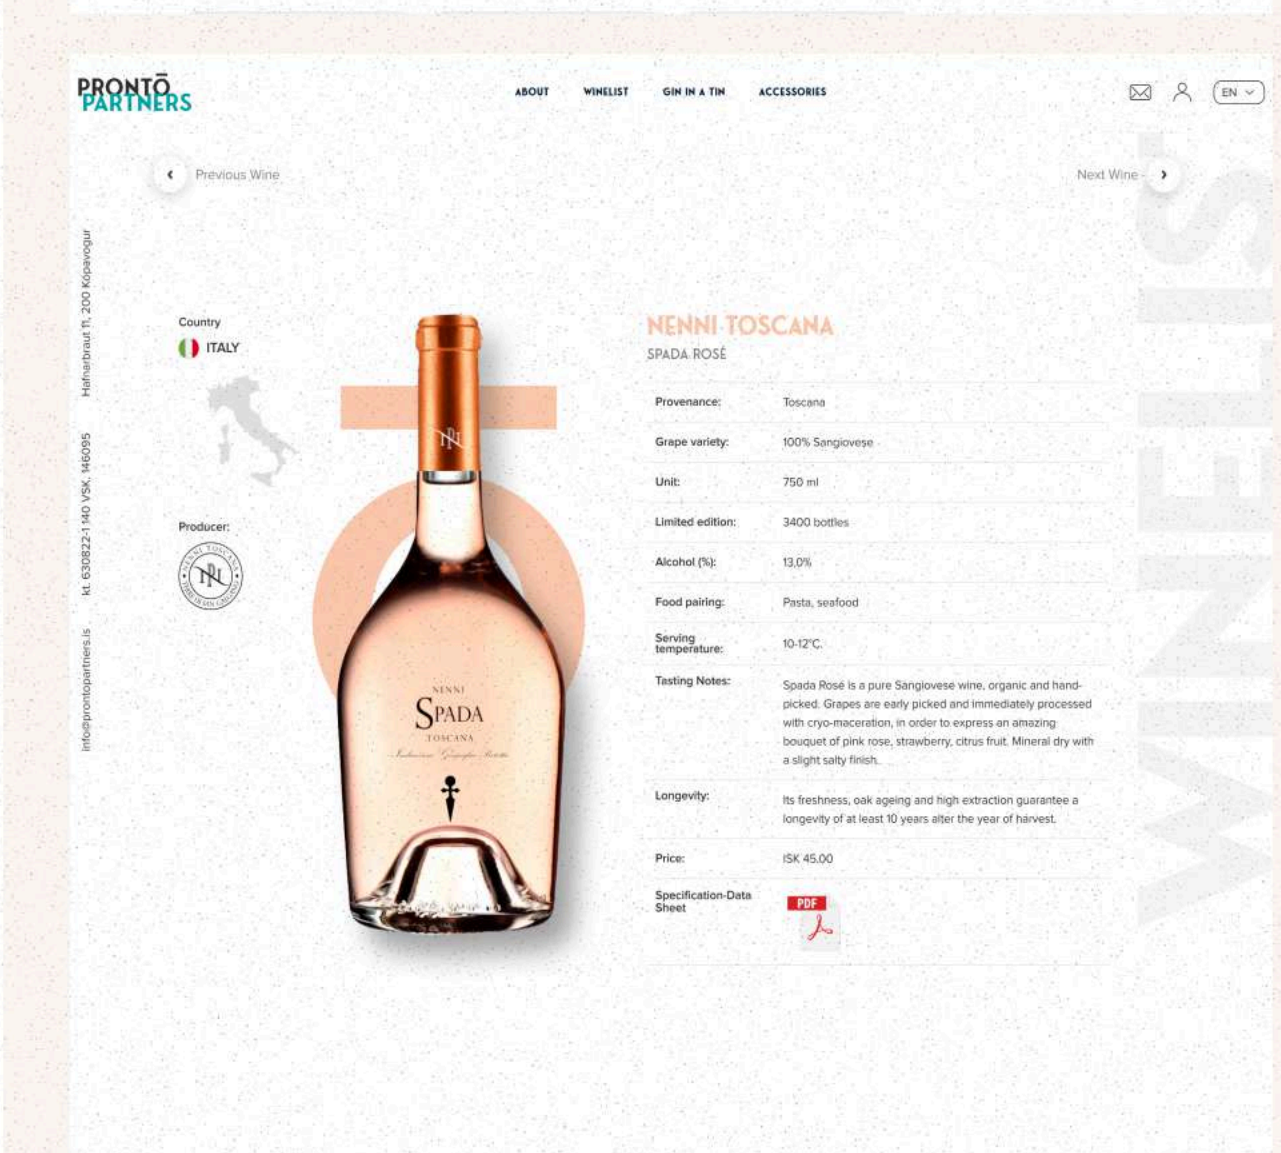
PRONTŌ PARTNERS

ABOUT WINELIST GIN IN A TIN ACCESSORIES

EN

Previous Wine

Next Wine

Hafnarbraut 11, 200 Kópavogur

kt. 630822-1140 VSK. 146095

info@prontopartners.is

Country

ITALY

Producer:

NENNI TOSCANA

SPADA ROSÉ

| Provenance: | Toscana |
|---|---|
| Grape variety: | 100% Sangiovese |
| Unit: | 750 ml |
| Limited edition: | 3400 bottles |
| Alcohol (%): | 13,0% |
| Food pairing: | Pasta, seafood |
| Serving temperature: | 10-12°C. |
| Tasting Notes: | Spada Rosé is a pure Sangiovese wine, organic and hand-picked. Grapes are early picked and immediately processed with cryo-maceration, in order to express an amazing bouquet of pink rose, strawberry, citrus fruit. Mineral dry with a slight salty finish. |
| Longevity: | Its freshness, oak ageing and high extraction guarantee a longevity of at least 10 years after the year of harvest. |
| Price: | ISK 45.00 |
| Specification-Data Sheet | PDF |

NENNI
SPADA
TOSCANA

WINELIST